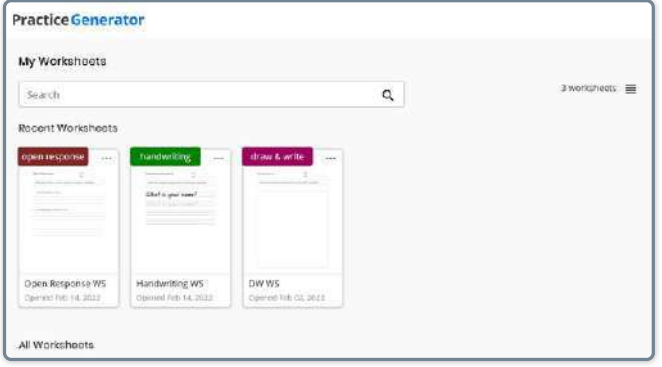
PracticeGenerator

My Worksheets

Search

3 worksheets

Recent Worksheets

open response
...

handwriting
...
What is your name?

draw & write
...

Open Response WS
Opened Feb 14, 2022

Handwriting WS
Opened Feb 14, 2022

DW WS
Opened Feb 03, 2022

All Worksheets